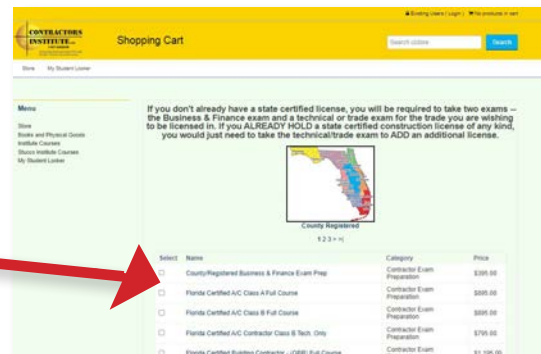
Existing Users | Login | No products in cart

CONTRACTORS INSTITUTE

Shopping Cart

Search

Store My Student Locker

Menu

Store
Books and Physical Goods
Institute Courses
Stucco Institute Courses
My Student Locker

If you don't already have a state certified license, you will be required to take two exams – the Business & Finance exam and a technical or trade exam for the trade you are wishing to be licensed in. If you ALREADY HOLD a state certified construction license of any kind, you would just need to take the technical/trade exam to ADD an additional license.

County Registered

1 2 3 > >|

| Select | Name | Category | Price |
|---|---|---|---|
| | County/Registered Business & Finance Exam Prep | Contractor Exam Preparation | $395.00 |
| | Florida Certified A/C Class A Full Course | Contractor Exam Preparation | $895.00 |
| | Florida Certified A/C Class B Full Course | Contractor Exam Preparation | $895.00 |
| | Florida Certified A/C Contractor Class B Tech. Only | Contractor Exam Preparation | $795.00 |
| | Florida Certified Building Contractor - (OBB) Full Course | Contractor Exam | $1,195.00 |